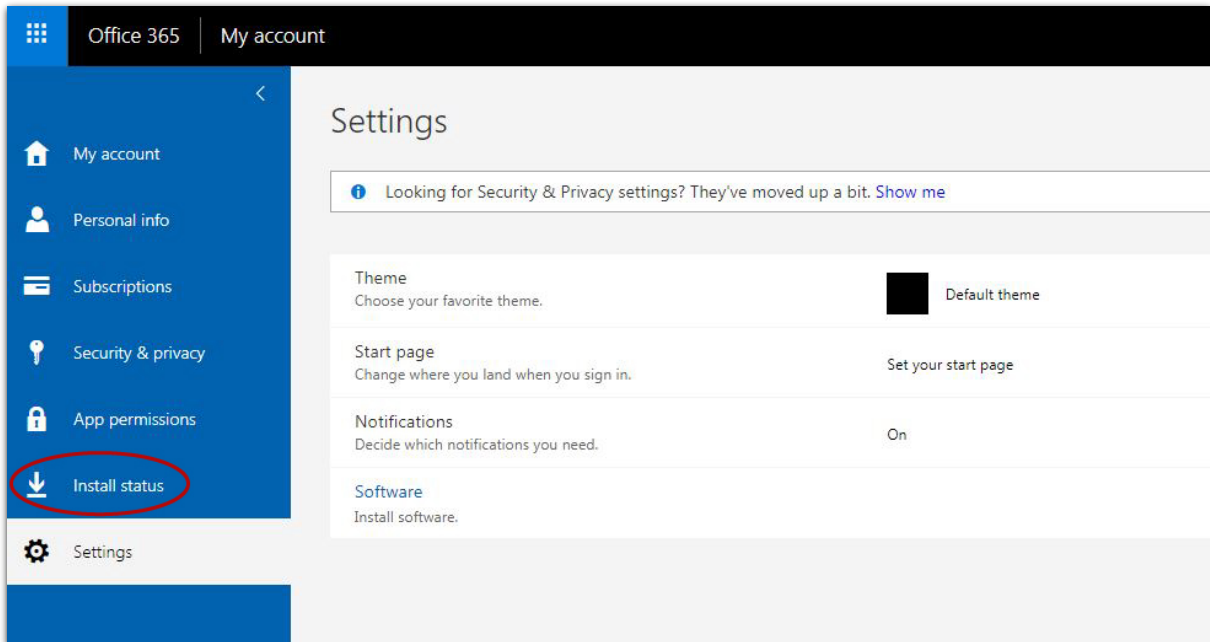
Office 365 | My account

My account

Personal info

Subscriptions

Security & privacy

App permissions

Install status

Settings

Settings

Looking for Security & Privacy settings? They've moved up a bit. Show me

| | |
|---|---|
| Theme<br>Choose your favorite theme. | Default theme |
| Start page<br>Change where you land when you sign in. | Set your start page |
| Notifications<br>Decide which notifications you need. | On |
| Software<br>Install software. | |